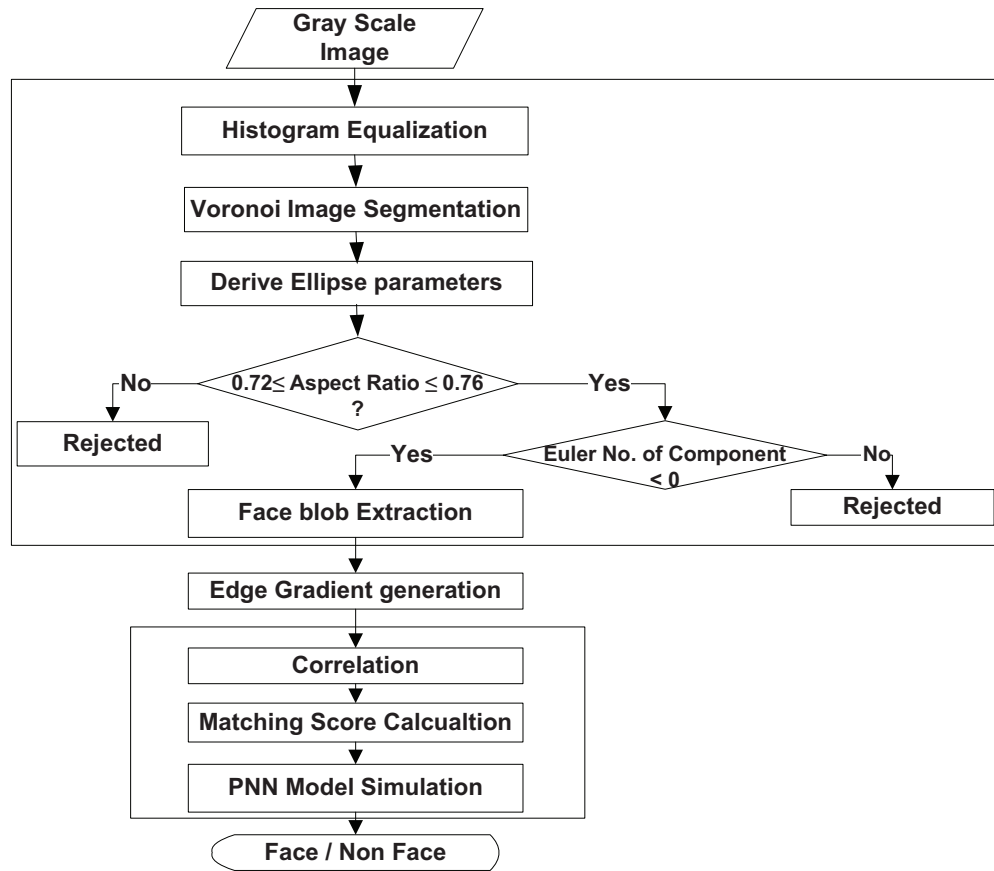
Gray Scale Image

Histogram Equalization

Voronoi Image Segmentation

Derive Ellipse parameters

No

$0.72 \leq$ Aspect Ratio $\leq 0.76$ ?

Yes

Rejected

Yes

Euler No. of Component < 0

No

Face blob Extraction

Rejected

Edge Gradient generation

Correlation

Matching Score Calcualtion

PNN Model Simulation

Face / Non Face